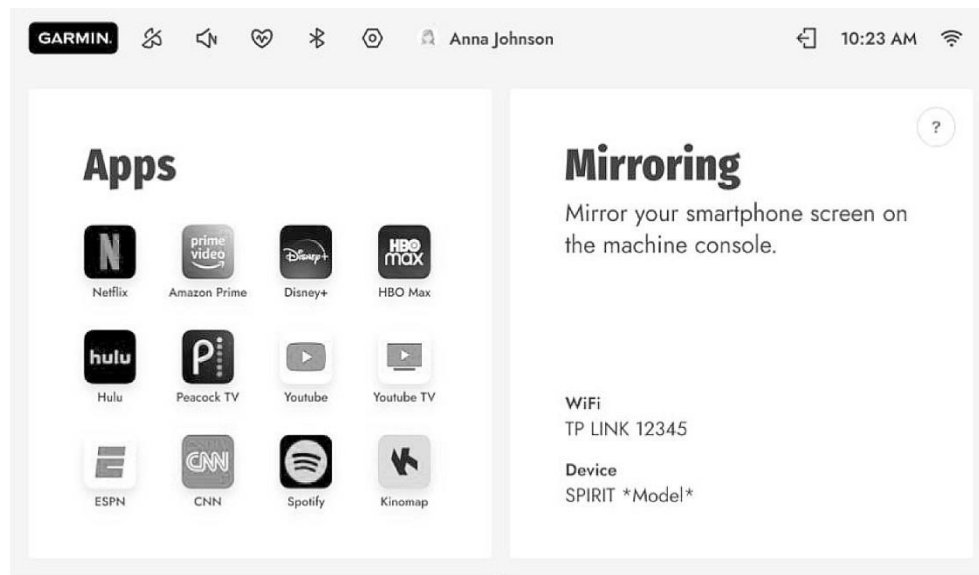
GARMIN. Anna Johnson 10:23 AM

Apps

N prime video Disney+ HBO max

Netflix Amazon Prime Disney+ HBO Max

hulu P

Hulu Peacock TV Youtube Youtube TV

E CNN

ESPN CNN Spotify Kinomap

?

Mirroring

Mirror your smartphone screen on the machine console.

WiFi
TP LINK 12345

Device
SPIRIT *Model*